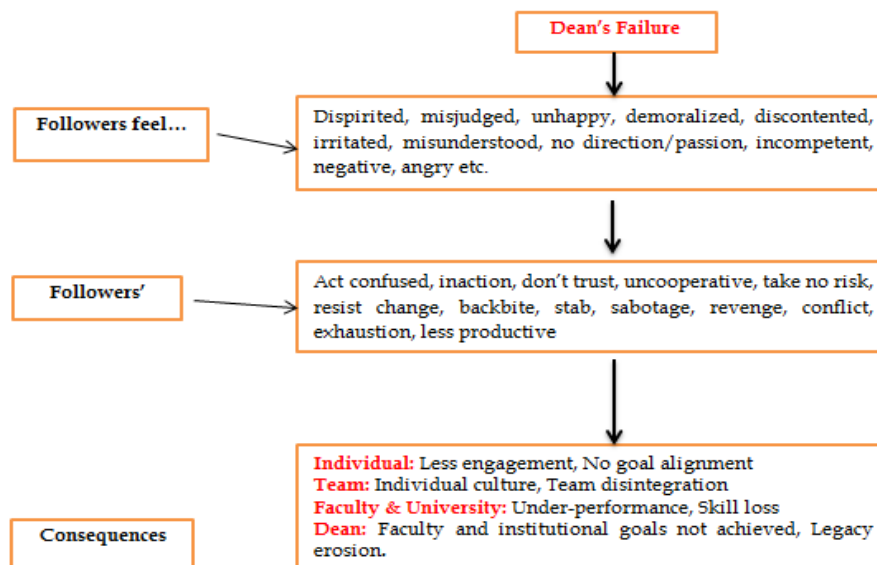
Dean's Failure

Followers feel…

Dispirited, misjudged, unhappy, demoralized, discontented, irritated, misunderstood, no direction/passion, incompetent, negative, angry etc.

Followers'

Act confused, inaction, don't trust, uncooperative, take no risk, resist change, backbite, stab, sabotage, revenge, conflict, exhaustion, less productive

Consequences

Individual: Less engagement, No goal alignment
Team: Individual culture, Team disintegration
Faculty & University: Under-performance, Skill loss
Dean: Faculty and institutional goals not achieved, Legacy erosion.